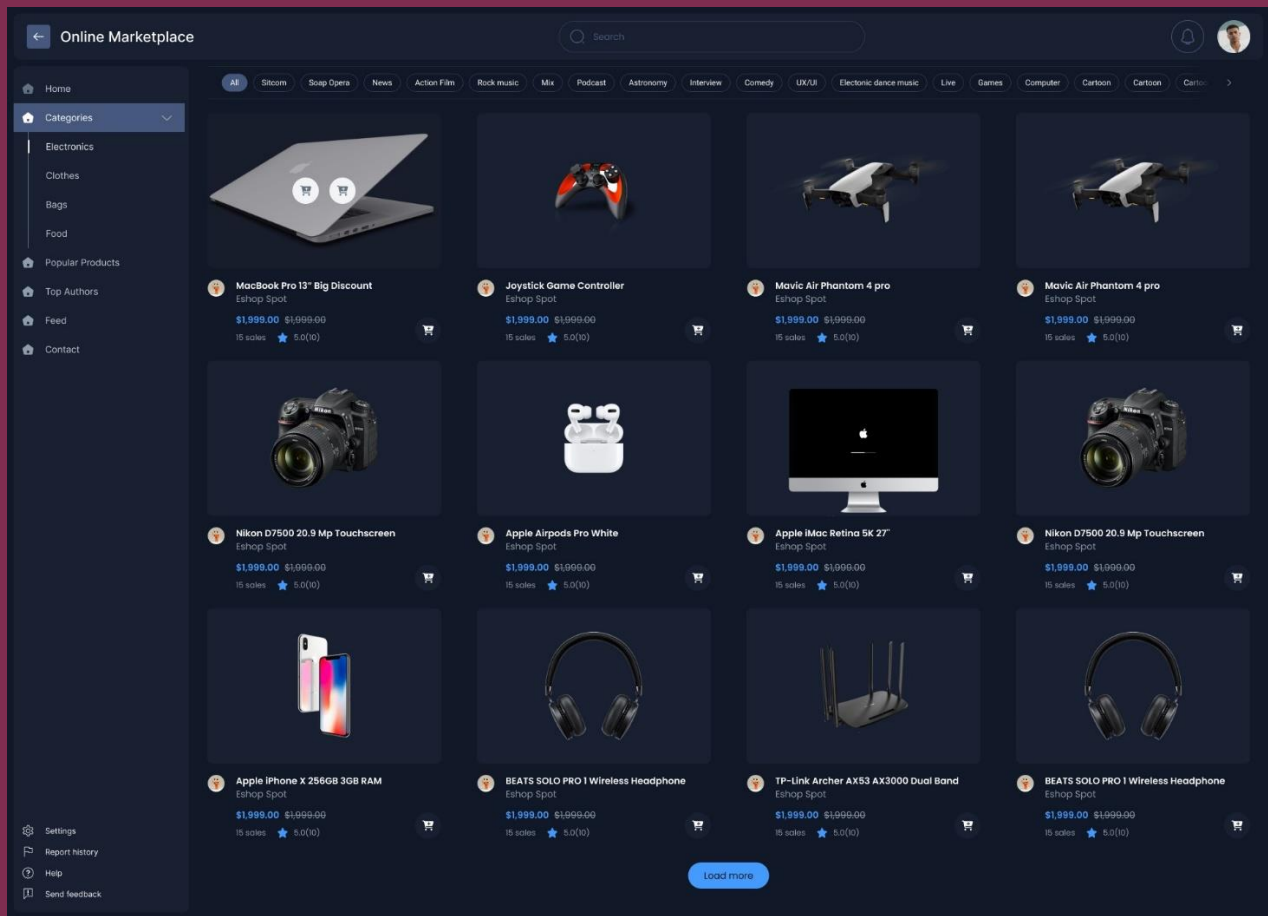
Online Marketplace

Search

Home
Categories
Electronics
Clothes
Bags
Food
Popular Products
Top Authors
Feed
Contact

All Sitcom Soap Opera News Action Film Rock music Mix Podcast Astronomy Interview Comedy UX/UI Electonic dance music Live Games Computer Cartoon Cartoon Carto

MacBook Pro 13" Big Discount
Eshop Spot
$1,999.00 $1,999.00
15 sales 5.0(10)

Joystick Game Controller
Eshop Spot
$1,999.00 $1,999.00
15 sales 5.0(10)

Mavic Air Phantom 4 pro
Eshop Spot
$1,999.00 $1,999.00
15 sales 5.0(10)

Mavic Air Phantom 4 pro
Eshop Spot
$1,999.00 $1,999.00
15 sales 5.0(10)

Nikon D7500 20.9 Mp Touchscreen
Eshop Spot
$1,999.00 $1,999.00
15 sales 5.0(10)

Apple Airpods Pro White
Eshop Spot
$1,999.00 $1,999.00
15 sales 5.0(10)

Apple iMac Retina 5K 27"
Eshop Spot
$1,999.00 $1,999.00
15 sales 5.0(10)

Nikon D7500 20.9 Mp Touchscreen
Eshop Spot
$1,999.00 $1,999.00
15 sales 5.0(10)

Apple iPhone X 256GB 3GB RAM
Eshop Spot
$1,999.00 $1,999.00
15 sales 5.0(10)

BEATS SOLO PRO 1 Wireless Headphone
Eshop Spot
$1,999.00 $1,999.00
15 sales 5.0(10)

TP-Link Archer AX53 AX3000 Dual Band
Eshop Spot
$1,999.00 $1,999.00
15 sales 5.0(10)

BEATS SOLO PRO 1 Wireless Headphone
Eshop Spot
$1,999.00 $1,999.00
15 sales 5.0(10)

Load more

Settings
Report history
Help
Send feedback